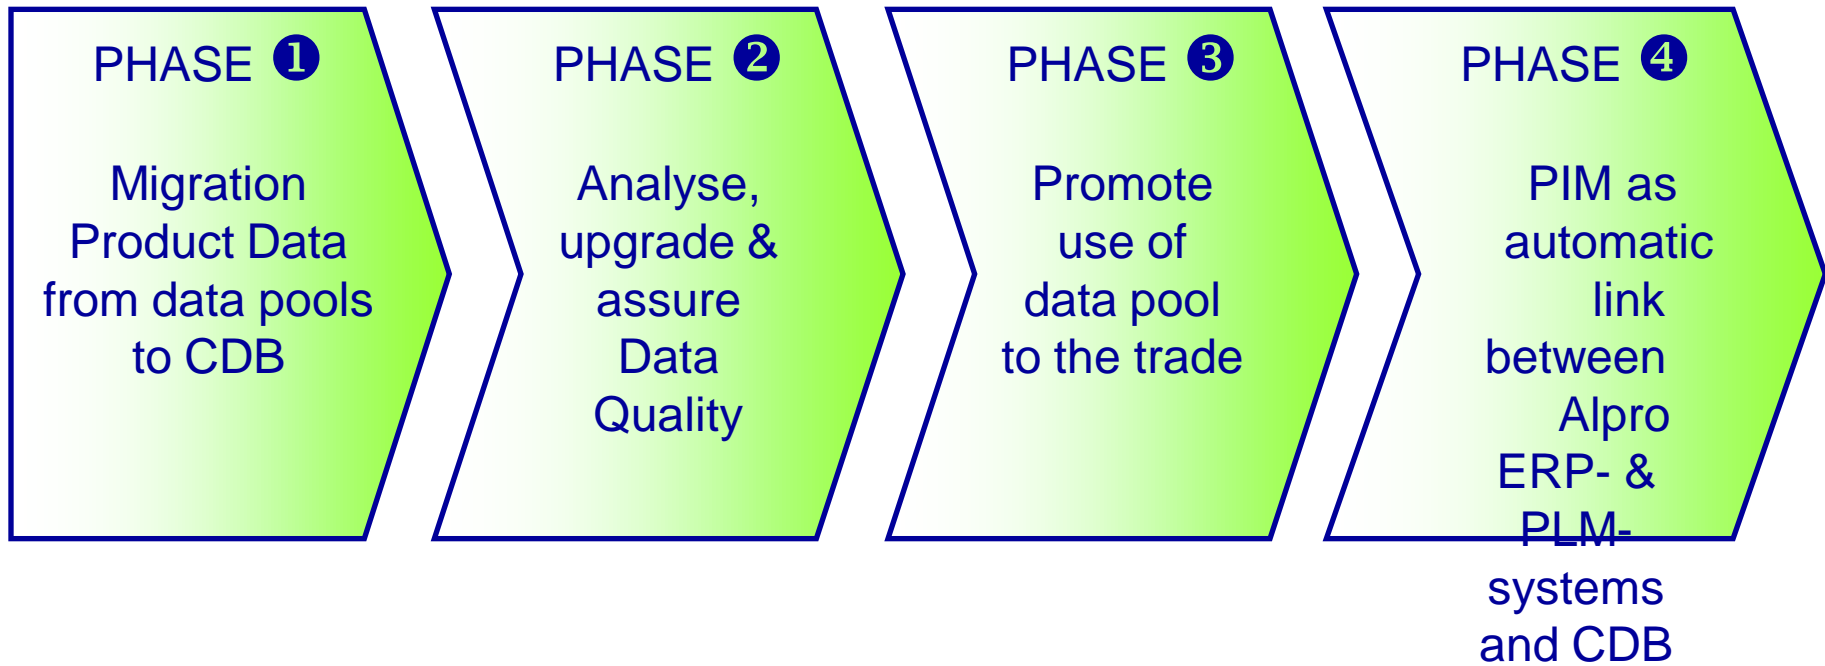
PHASE ❶

Migration Product Data from data pools to CDB

PHASE ❷

Analyse, upgrade & assure Data Quality

PHASE ❸

Promote use of data pool to the trade

PHASE ❹

PIM as automatic link between Alpro ERP- & PLM-systems and CDB